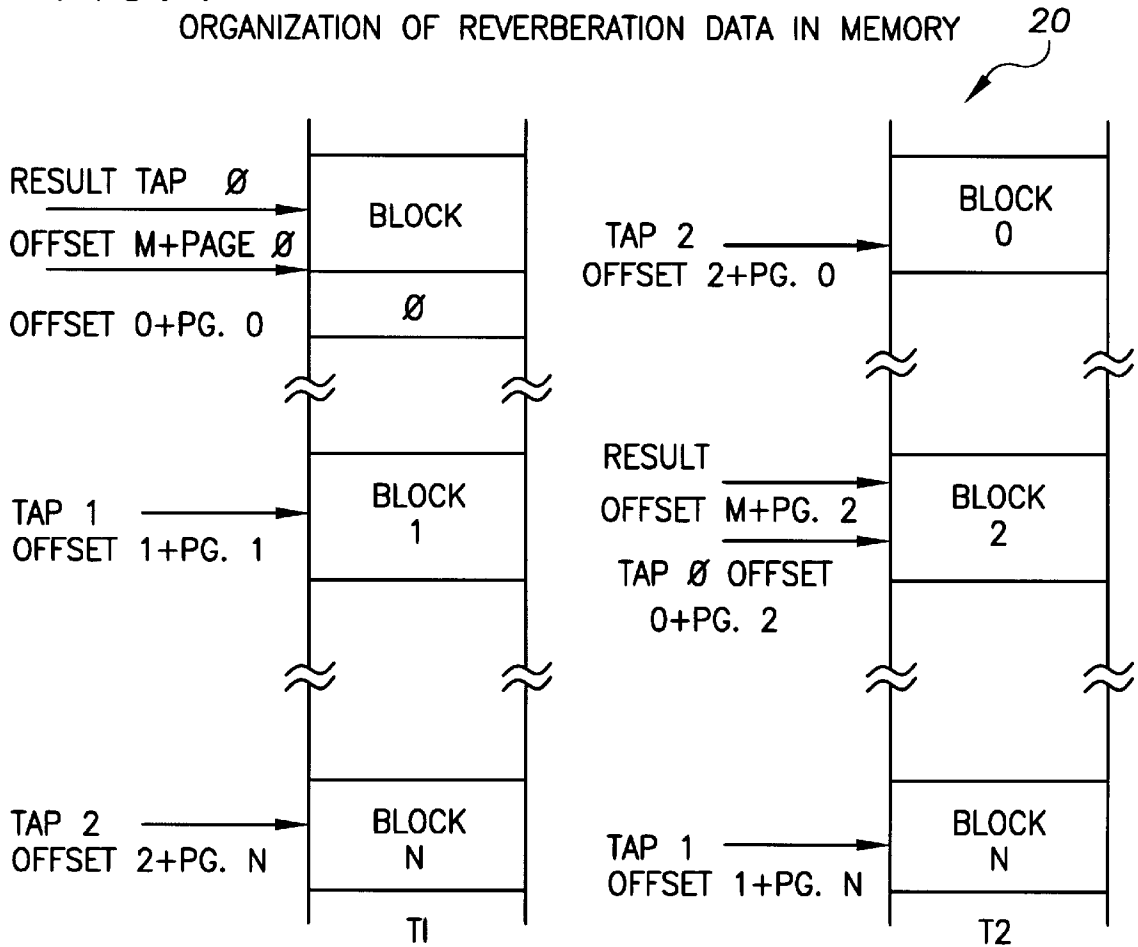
ORGANIZATION OF REVERBERATION DATA IN MEMORY

20

RESULT TAP Ø

OFFSET M+PAGE Ø

BLOCK

Ø

OFFSET 0+PG. 0

TAP 1
OFFSET 1+PG. 1

BLOCK
1

TAP 2
OFFSET 2+PG. N

BLOCK
N

TI

TAP 2
OFFSET 2+PG. 0

BLOCK
0

RESULT

OFFSET M+PG. 2

TAP Ø OFFSET
0+PG. 2

BLOCK
2

TAP 1
OFFSET 1+PG. N

BLOCK
N

T2